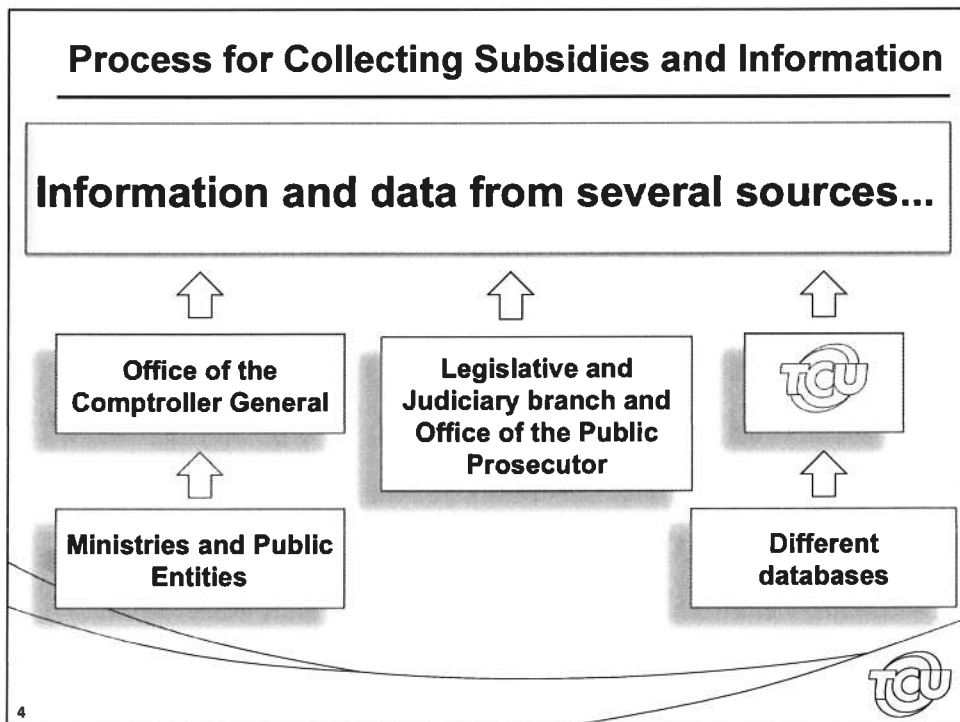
Process for Collecting Subsidies and Information

Information and data from several sources...

Office of the Comptroller General

Legislative and Judiciary branch and Office of the Public Prosecutor

TCU

Ministries and Public Entities

Different databases

TCU

4